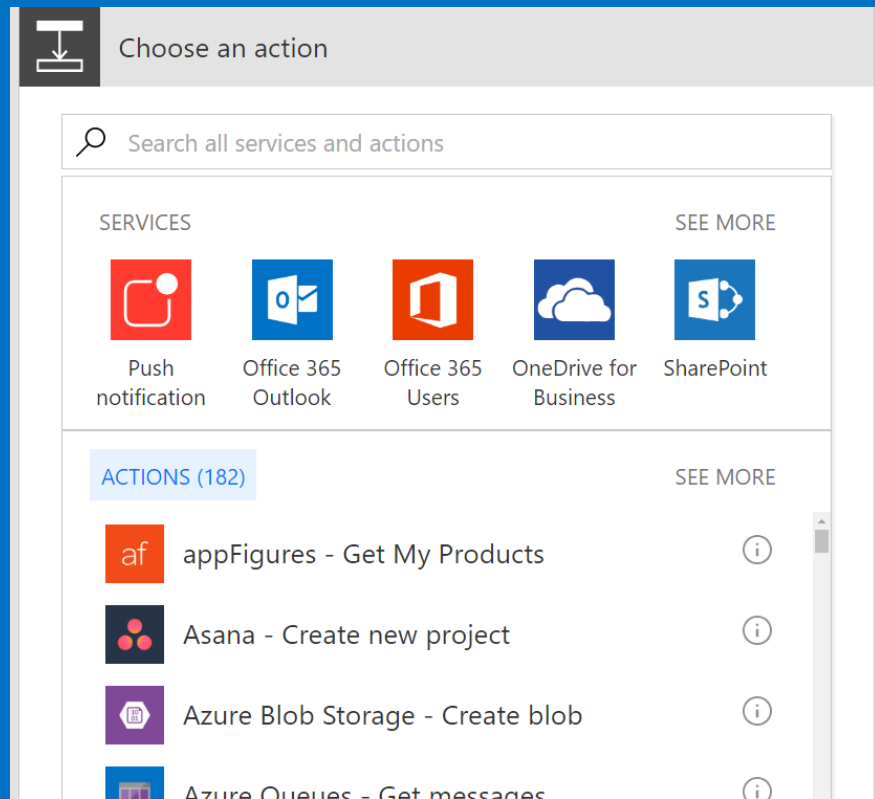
Choose an action

Search all services and actions

SERVICES

SEE MORE

Push notification

Office 365 Outlook

Office 365 Users

OneDrive for Business

SharePoint

ACTIONS (182)

SEE MORE

af appFigures - Get My Products

Asana - Create new project

Azure Blob Storage - Create blob

Azure Queues - Get messages